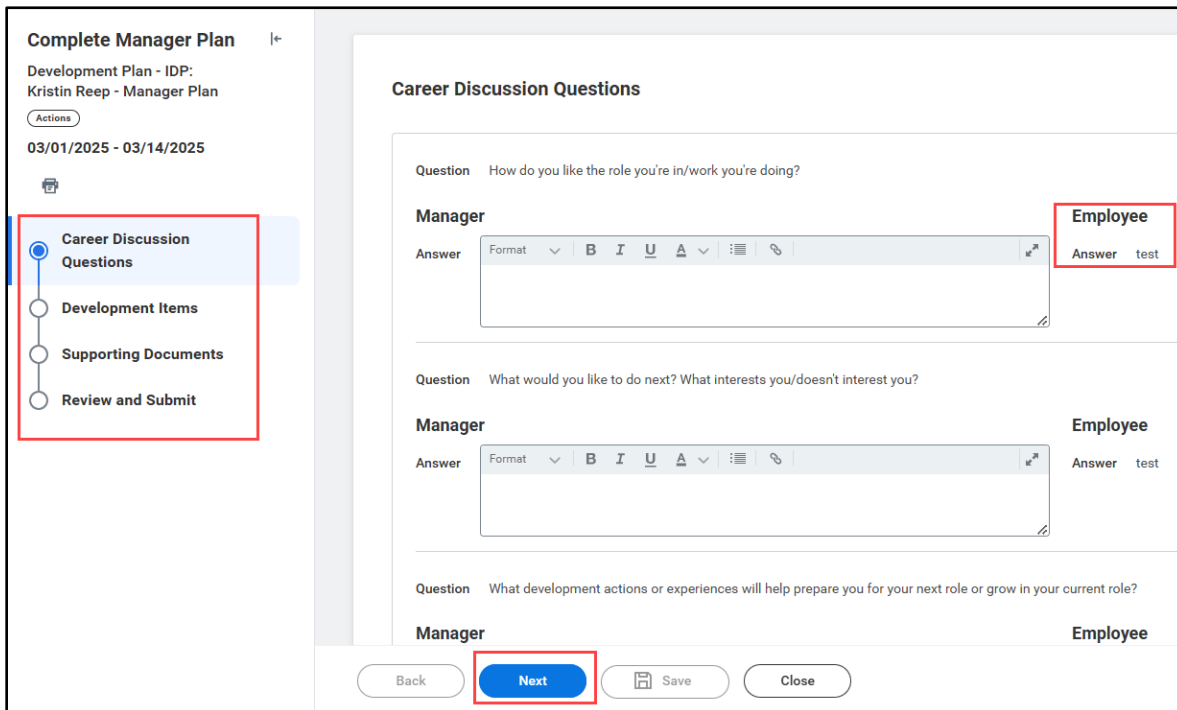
Complete Manager Plan

Development Plan - IDP: Kristin Reep - Manager Plan

Actions

03/01/2025 - 03/14/2025

Career Discussion Questions

Development Items

Supporting Documents

Review and Submit

Career Discussion Questions

Question How do you like the role you're in/work you're doing?

Manager

Answer Format B I U A

Employee

Answer test

Question What would you like to do next? What interests you/doesn't interest you?

Manager

Answer Format B I U A

Employee

Answer test

Question What development actions or experiences will help prepare you for your next role or grow in your current role?

Manager

Employee

Back Next Save Close